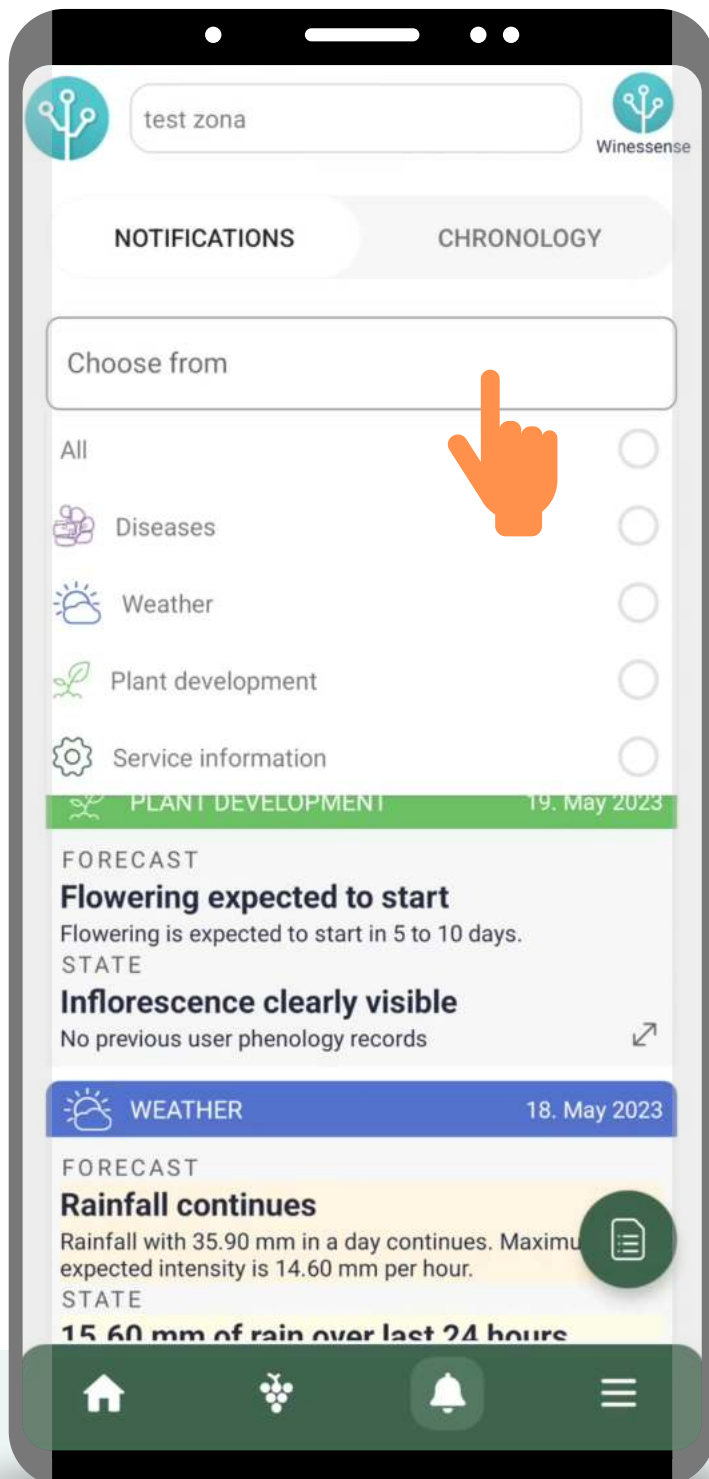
test zona

Winessense

NOTIFICATIONS

CHRONOLOGY

Choose from

All

Diseases

Weather

Plant development

Service information

PLANT DEVELOPMENT 19. May 2023

FORECAST

Flowering expected to start

Flowering is expected to start in 5 to 10 days.

STATE

Inflorescence clearly visible

No previous user phenology records

WEATHER 18. May 2023

FORECAST

Rainfall continues

Rainfall with 35.90 mm in a day continues. Maximu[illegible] expected intensity is 14.60 mm per hour.

STATE

15.60 mm of rain over last 24 hours